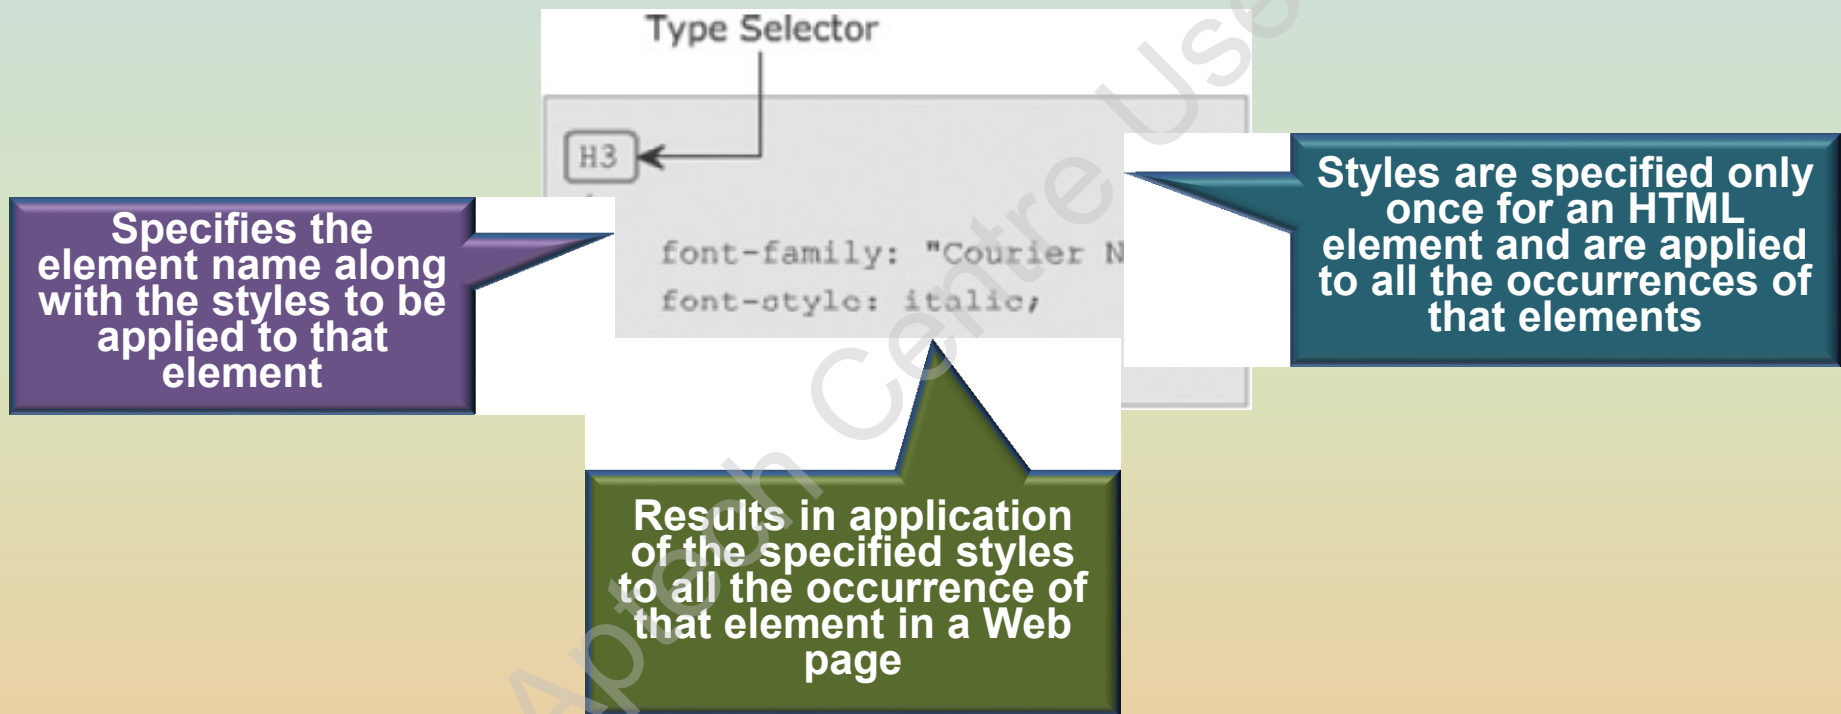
Type Selector

H3

font-family: "Courier N

font-style: italic;

Specifies the element name along with the styles to be applied to that element

Styles are specified only once for an HTML element and are applied to all the occurrences of that elements

Results in application of the specified styles to all the occurrence of that element in a Web page

Aptech Centre Use